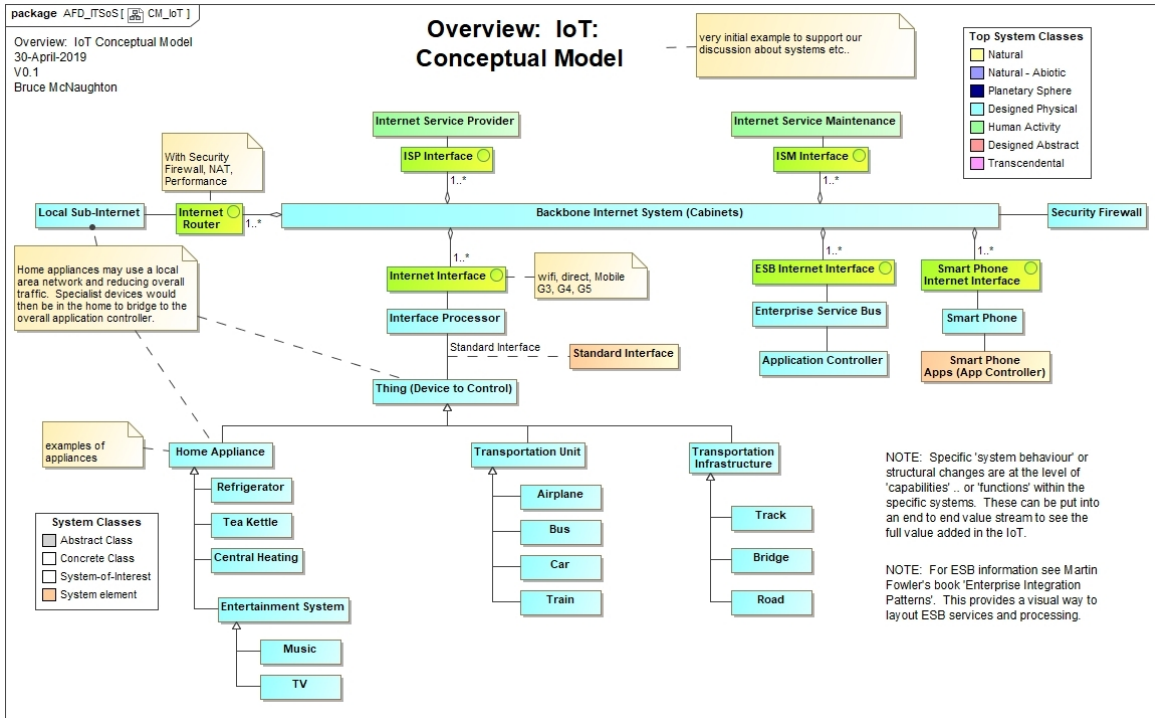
package AFD_ITSoS [ CM_IoT ]

Overview: IoT Conceptual Model
30-April-2019
V0.1
Bruce McNaughton

Overview: IoT:
Conceptual Model

very initial example to support our discussion about systems etc..

| Top System Classes |
|---|
| Natural |
| Natural - Abiotic |
| Planetary Sphere |
| Designed Physical |
| Human Activity |
| Designed Abstract |
| Transcendental |

Internet Service Provider

ISP Interface

1..*

Internet Service Maintenance

ISM Interface

1..*

With Security Firewall, NAT, Performance

Local Sub-Internet

Internet Router

1..*

Backbone Internet System (Cabinets)

Security Firewall

Home appliances may use a local area network and reducing overall traffic. Specialist devices would then be in the home to bridge to the overall application controller.

1..*

Internet Interface

wifi, direct, Mobile G3, G4, G5

1..*

ESB Internet Interface

1..*

Smart Phone Internet Interface

Interface Processor

Enterprise Service Bus

Smart Phone

Standard Interface

Standard Interface

Application Controller

Smart Phone Apps (App Controller)

Thing (Device to Control)

examples of appliances

Home Appliance

Transportation Unit

Transportation Infrastructure

NOTE: Specific 'system behaviour' or structural changes are at the level of 'capabilities' .. or 'functions' within the specific systems. These can be put into an end to end value stream to see the full value added in the IoT.

Refrigerator

Airplane

Track

Tea Kettle

Bus

Central Heating

Car

Bridge

| System Classes |
|---|
| Abstract Class |
| Concrete Class |
| System-of-Interest |
| System element |

Train

Road

NOTE: For ESB information see Martin Fowler's book 'Enterprise Integration Patterns'. This provides a visual way to layout ESB services and processing.

Entertainment System

Music

TV